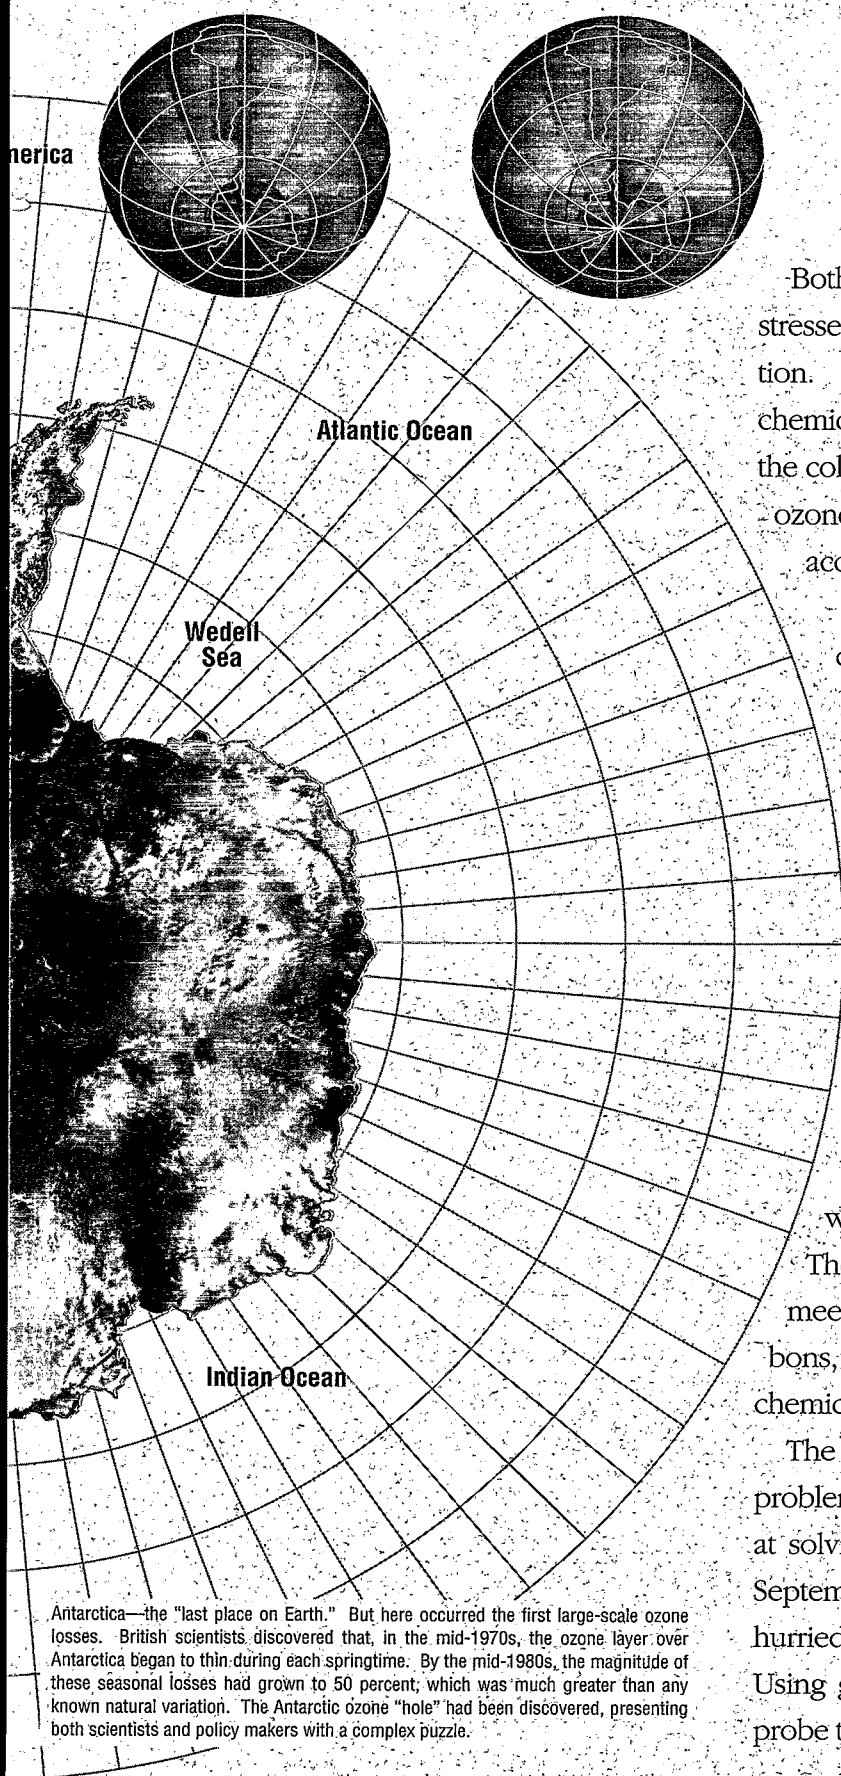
nerica

Atlantic Ocean

Wedell Sea

Indian Ocean

Both stresse tion. chemic the col ozone acc c

w Th mee bons, chemic The problem at solv Septem hurried Using probe t

Antarctica—the "last place on Earth." But here occurred the first large-scale ozone losses. British scientists discovered that, in the mid-1970s, the ozone layer over Antarctica began to thin during each springtime. By the mid-1980s, the magnitude of these seasonal losses had grown to 50 percent, which was much greater than any known natural variation. The Antarctic ozone "hole" had been discovered, presenting both scientists and policy makers with a complex puzzle.